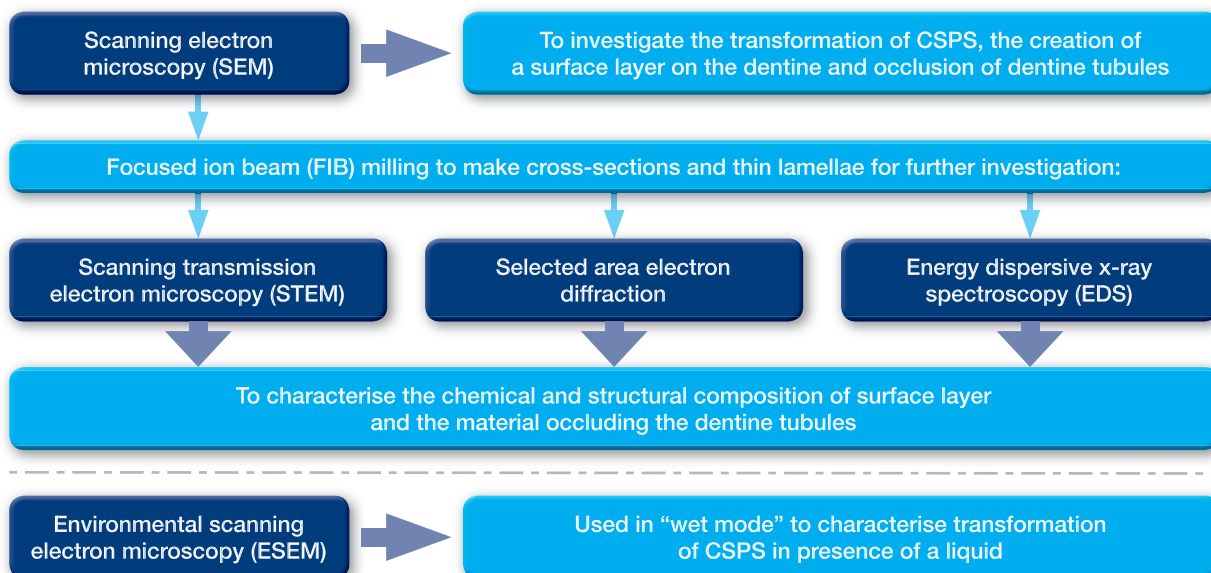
Scanning electron microscopy (SEM)

To investigate the transformation of CSPS, the creation of a surface layer on the dentine and occlusion of dentine tubules

Focused ion beam (FIB) milling to make cross-sections and thin lamellae for further investigation:

Scanning transmission electron microscopy (STEM)

Selected area electron diffraction

Energy dispersive x-ray spectroscopy (EDS)

To characterise the chemical and structural composition of surface layer and the material occluding the dentine tubules

Environmental scanning electron microscopy (ESEM)

Used in “wet mode” to characterise transformation of CSPS in presence of a liquid